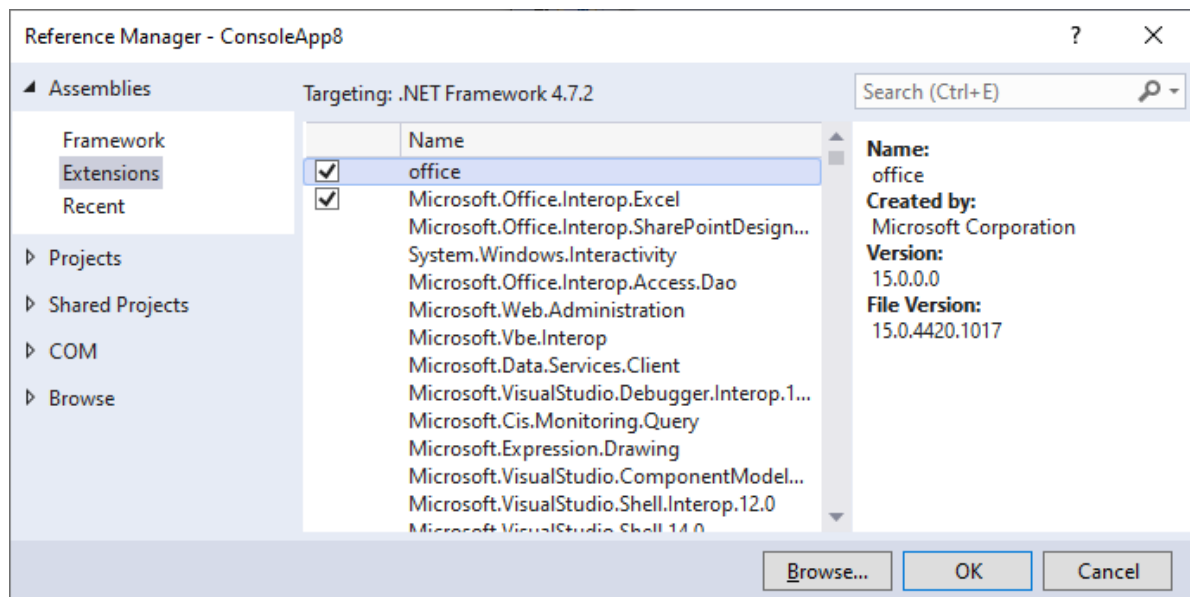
Reference Manager - ConsoleApp8

?

◢ Assemblies

Framework
Extensions
Recent

▷ Projects

▷ Shared Projects

▷ COM

▷ Browse

Targeting: .NET Framework 4.7.2

Search (Ctrl+E)

| | Name |
|---|---|
| ☑ | office |
| ☑ | Microsoft.Office.Interop.Excel |
| | Microsoft.Office.Interop.SharePointDesign... |
| | System.Windows.Interactivity |
| | Microsoft.Office.Interop.Access.Dao |
| | Microsoft.Web.Administration |
| | Microsoft.Vbe.Interop |
| | Microsoft.Data.Services.Client |
| | Microsoft.VisualStudio.Debugger.Interop.1... |
| | Microsoft.Cis.Monitoring.Query |
| | Microsoft.Expression.Drawing |
| | Microsoft.VisualStudio.ComponentModel... |
| | Microsoft.VisualStudio.Shell.Interop.12.0 |
| | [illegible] |

Name:
office
Created by:
Microsoft Corporation
Version:
15.0.0.0
File Version:
15.0.4420.1017

Browse...
OK
Cancel